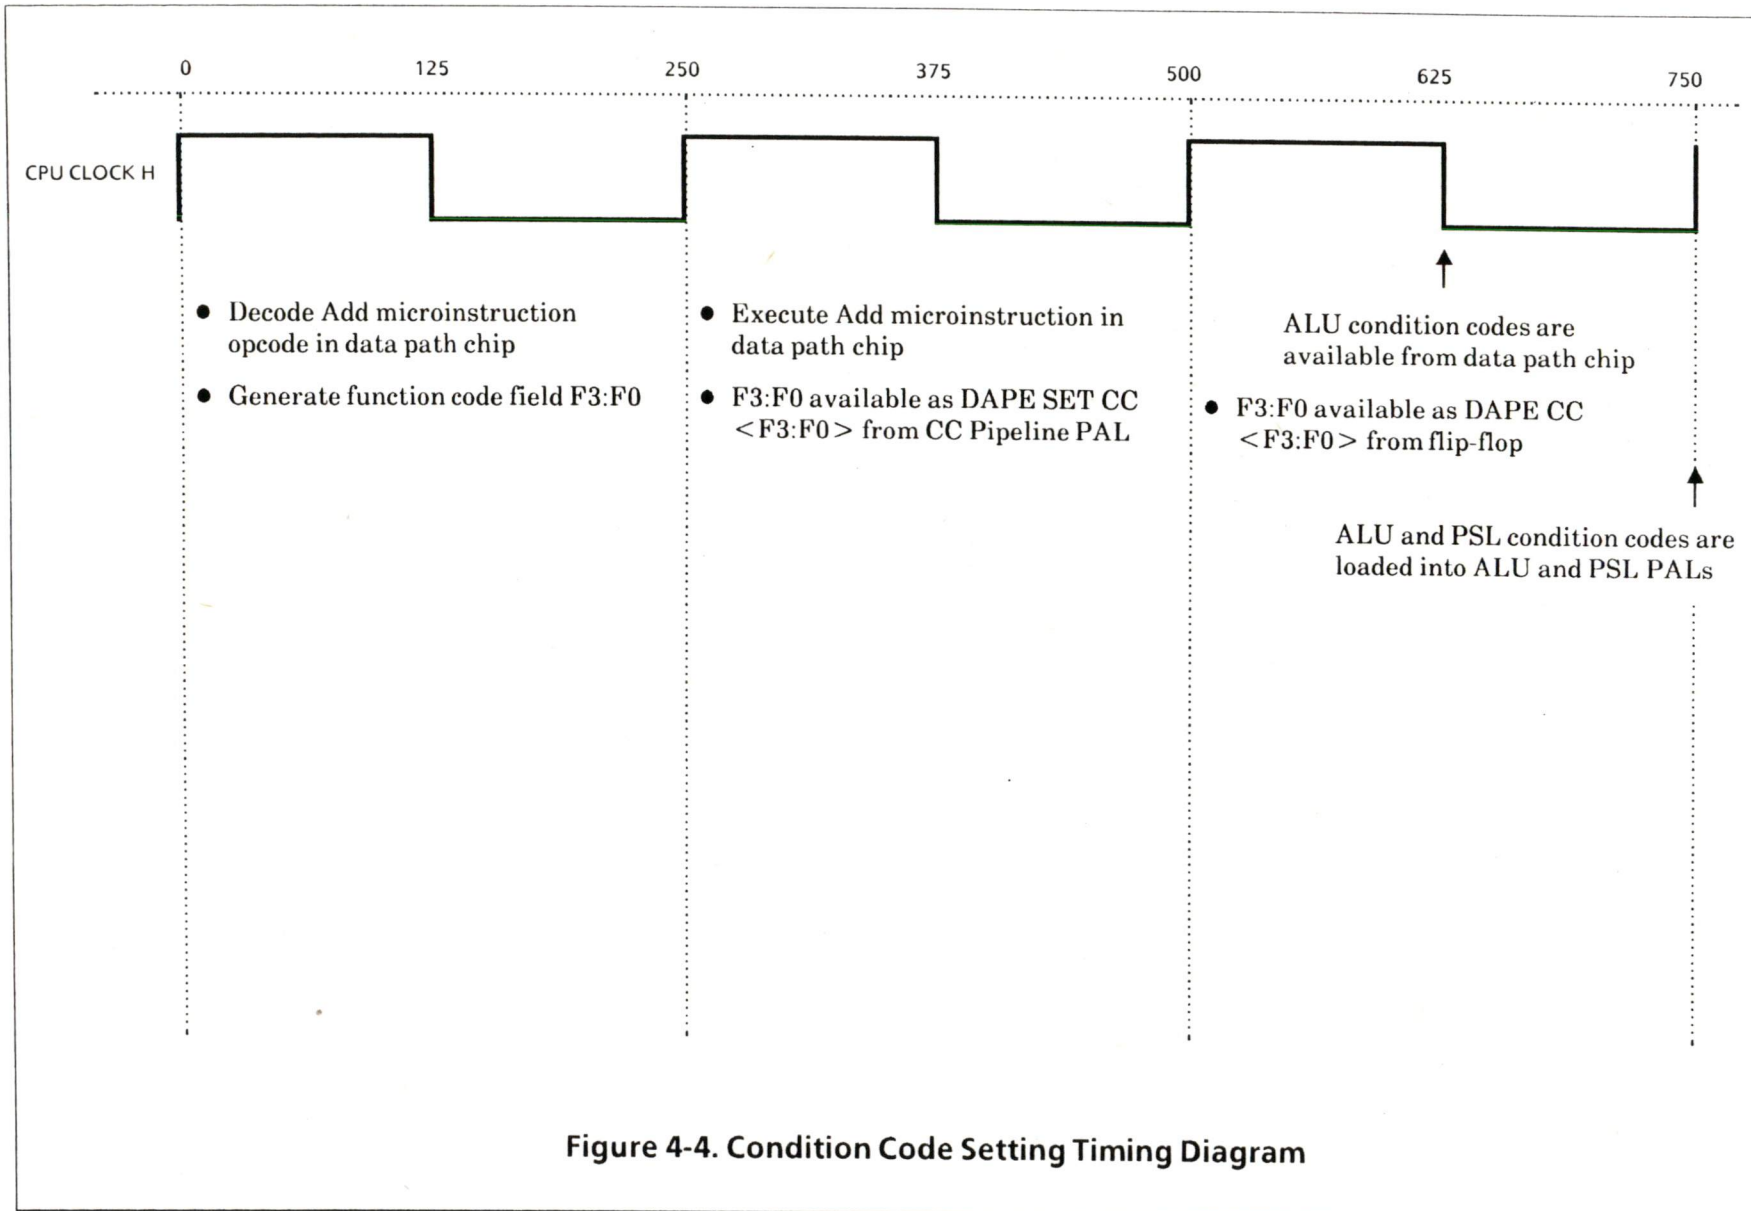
0 125 250 375 500 625 750

CPU CLOCK H

• Decode Add microinstruction opcode in data path chip

• Generate function code field F3:F0

• Execute Add microinstruction in data path chip

• F3:F0 available as DAPE SET CC <F3:F0> from CC Pipeline PAL

ALU condition codes are available from data path chip

• F3:F0 available as DAPE CC <F3:F0> from flip-flop

ALU and PSL condition codes are loaded into ALU and PSL PALs

Figure 4-4. Condition Code Setting Timing Diagram